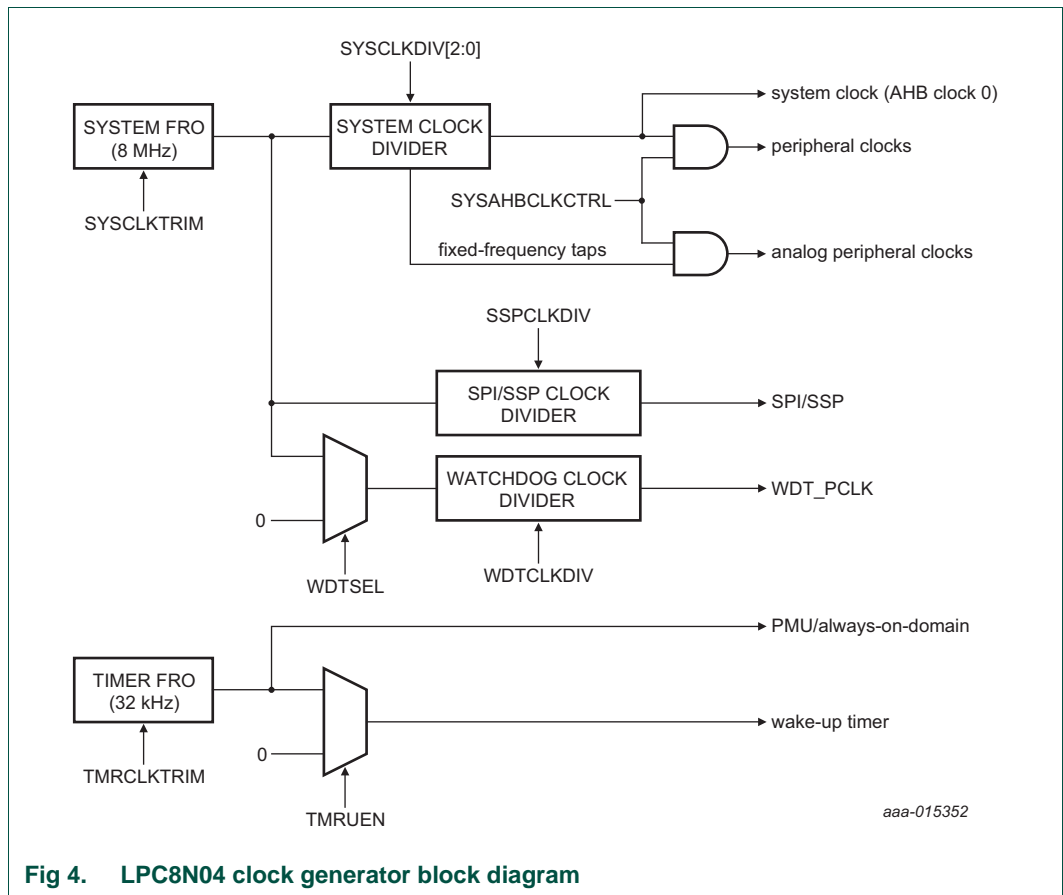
SYSCLKDIV[2:0]

system clock (AHB clock 0)

SYSTEM FRO (8 MHz)

SYSTEM CLOCK DIVIDER

peripheral clocks

SYSAHBCLKCTRL

SYSCLKTRIM

fixed-frequency taps

analog peripheral clocks

SSPCLKDIV

SPI/SSP CLOCK DIVIDER

SPI/SSP

WATCHDOG CLOCK DIVIDER

WDT_PCLK

0

WDTSEL

WDTCLKDIV

PMU/always-on-domain

TIMER FRO (32 kHz)

wake-up timer

0

TMRCLKTRIM

TMRUEN

aaa-015352

Fig 4. LPC8N04 clock generator block diagram